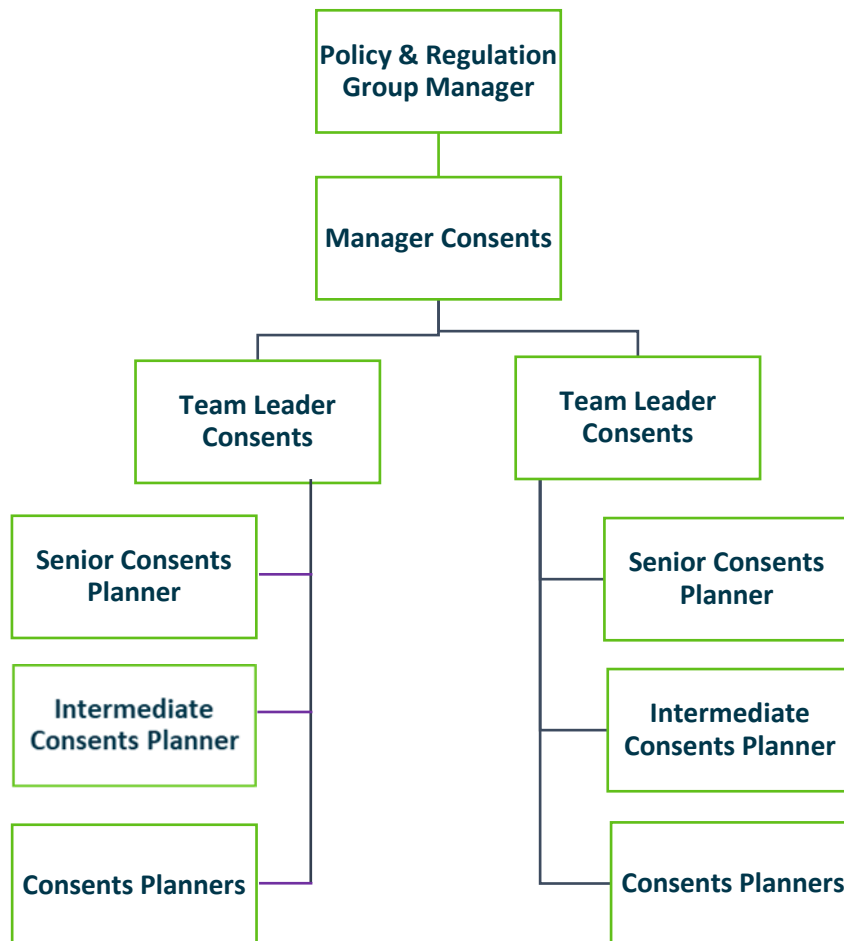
Policy & Regulation Group Manager

Manager Consents

Team Leader Consents

Senior Consents Planner

Intermediate Consents Planner

Consents Planners

Team Leader Consents

Senior Consents Planner

Intermediate Consents Planner

Consents Planners